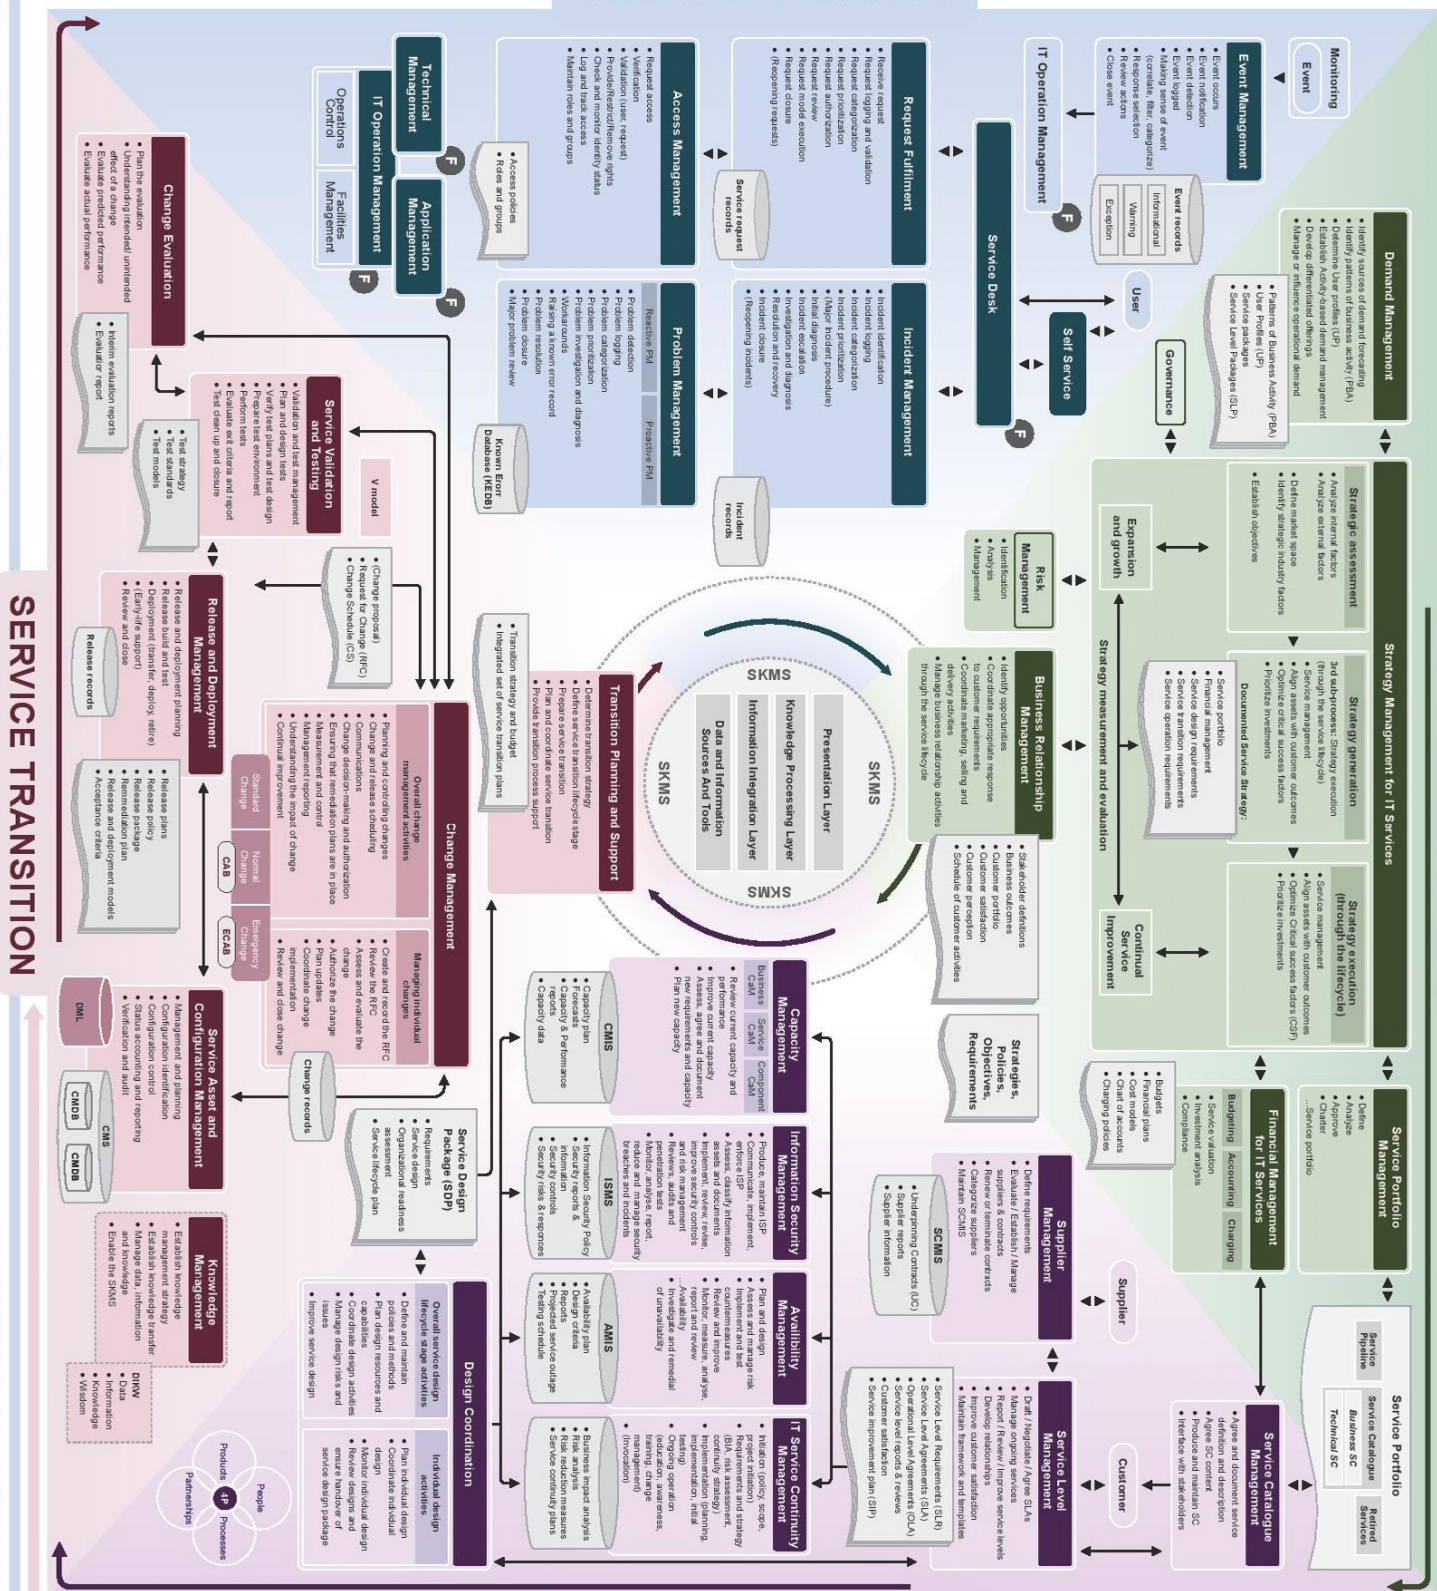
SERVICE TRANSITION

Monitoring
Event

Event Management
• Event occurs
• Event notification
• Event detection
• Event logged
• Making sense of event (correlate, filter, categorize)
• Response selection
• Review actions
• Close event

Event records
Informational
Warning
Exception

IT Operation Management

Service Desk

User

Self Service

Request Fulfilment
• Receive request
• Request logging and validation
• Request categorization
• Request prioritization
• Request authorization
• Request review
• Request model execution
• Request closure
• (Reopening requests)

Service request records

Access Management
• Request access
• Verification
• Validation (user, request)
• Provide/Restrict/Remove rights
• Check and monitor identity status
• Log and track access
• Maintain roles and groups

• Access policies
• Roles and groups

Incident Management
• Incident Identification
• Incident logging
• Incident categorization
• Incident prioritization
• (Major incident procedure)
• Initial diagnosis
• Incident escalation
• Investigation and diagnosis
• Resolution and recovery
• Incident closure
• (Reopening incidents)

Incident records

Problem Management
Reactive PM
Proactive PM
• Problem detection
• Problem logging
• Problem categorization
• Problem prioritization
• Problem investigation and diagnosis
• Workarounds
• Raising a known error record
• Problem resolution
• Problem closure
• Major problem review

Known Error Database (KEDB)

Technical Management
Application Management
IT Operation Management
Operations Control
Facilities Management

Demand Management
• Identify sources of demand forecasting
• Identify patterns of business activity (PBA)
• Determine User profiles (UP)
• Establish Activity-based demand management
• Develop differentiated offerings
• Manage or influence operational demand

• Patterns of Business Activity (PBA)
• User Profiles (UP)
• Service packages
• Service Level Packages (SLP)

Governance

Strategy Management for IT Services

Strategic assessment
• Analyze internal factors
• Analyze external factors
• Define market space
• Identify strategic industry factors
• Establish objectives

Strategy generation
3rd sub-process: Strategy execution (through the service lifecycle)
• Service management
• Align assets with customer outcomes
• Optimize critical success factors
• Prioritize investments

Documented Service Strategy:
• Service portfolio
• Financial management
• Service design requirements
• Service transition requirements
• Service operation requirements

Strategy execution (through the lifecycle)
• Service management
• Align assets with customer outcomes
• Optimize Critical success factors (CSF)
• Prioritize investments

Expansion and growth
Strategy measurement and evaluation
Continual Service Improvement

Risk Management
• Identification
• Analysis
• Management

Business Relationship Management
• Identify opportunities
• Coordinate appropriate response to customer requirements
• Coordinate marketing, selling and delivery activities
• Manage business relationship activities through the service lifecycle

• Stakeholder definitions
• Business outcomes
• Customer portfolio
• Customer satisfaction
• Customer perception
• Schedule of customer activities

Strategies, Policies, Objectives, Requirements

Service Portfolio Management
• Define
• Analyze
• Approve
• Charter
...Service portfolio

Financial Management for IT Services
Budgeting
Accounting
Charging
• Service valuation
• Investment analysis
• Compliance

• Budgets
• Financial plans
• Cost models
• Chart of accounts
• Charging policies

Service Portfolio
Service Pipeline
Service Catalogue
Business SC
Technical SC
Retired Services

Service Catalogue Management
• Agree and document service definition and description
• Agree SC content
• Produce and maintain SC
• Interface with stakeholders

Customer

Supplier

Supplier Management
• Define requirements
• Evaluate / Establish / Manage suppliers & contracts
• Renew or terminate contracts
• Categorize suppliers
• Maintain SCMIS

SCMIS
• Underpinning Contracts (UC)
• Supplier reports
• Supplier information

Service Level Management
• Draft / Negotiate / Agree SLAs
• Manage ongoing services
• Report / Review / Improve service levels
• Develop relationships
• Improve customer satisfaction
• Maintain framework and templates

• Service Level Requirements (SLR)
• Service Level Agreements (SLA)
• Operational Level Agreements (OLA)
• Service level reports & reviews
• Customer satisfaction
• Service improvement plan (SIP)

SKMS
Presentation Layer
Knowledge Processing Layer
Information Integration Layer
Data and Information Sources And Tools
SKMS
SKMS

Transition Planning and Support
• Determine transition strategy
• Define service transition lifecycle stage
• Prepare service transition
• Plan and coordinate service transition
• Provide transition process support

• Transition strategy and budget
• Integrated set of service transition plans

Capacity Management
Business CaM
Service CaM
Component CaM
• Review current capacity and performance
• Improve current capacity
• Assess, agree and document new requirements and capacity
• Plan new capacity

CMIS
• Capacity plan
• Forecasts
• Capacity & Performance reports
• Capacity data

Information Security Management
• Produce, maintain ISP
• Communicate, implement, enforce ISP
• Assess, classify information assets and documents
• Implement, review, revise, improve security controls and risk management
• Monitor, analyse, report, reduce and manage security breaches and incidents
• Penetration tests

ISMS
• Information Security Policy
• Security reports & information
• Security controls
• Security risks & responses

Availability Management
• Plan and design
• Assess and manage risk
• Implement and test countermeasures
• Review and improve
• Monitor, measure, analyse, report and review ...Availability
• Investigate and remedial of unavailability

AMIS
• Availability plan
• Design criteria
• Reports
• Projected service outage
• Testing schedule

IT Service Continuity Management
• Initiation (policy, scope, project initiation)
• Requirements and strategy (BIA, risk assessment, continuity strategy)
• Implementation (planning, implementation, initial testing)
• Ongoing operation (education, awareness, training, change management)
• (Invocation)

• Business impact analysis
• Risk analysis
• Risk reduction measures
• Service continuity plans

Design Coordination
Overall service design lifecycle stage activities
• Define and maintain policies and methods
• Plan design resources and capabilities
• Coordinate design activities
• Manage design risks and issues
• Improve service design

Individual design activities
• Plan individual design
• Coordinate individual design
• Monitor individual design
• Review designs and ensure handover of service design package

Service Design Package (SDP)
• Requirements
• Service design
• Organizational readiness assessment
• Service lifecycle plan

Knowledge Management
• Establish knowledge management strategy
• Establish knowledge transfer
• Manage data, information and knowledge
• Enable the SKMS

DIKW
• Data
• Information
• Knowledge
• Wisdom

People
Products
4P
Processes
Partnerships

Change Evaluation
• Plan the evaluation
• Understanding intended/ unintended effect of a change
• Evaluate predicted performance
• Evaluate actual performance

• Interim evaluation reports
• Evaluation report

Service Validation and Testing
• Validation and test management
• Plan and design tests
• Verify test plans and test design
• Prepare test environment
• Perform tests
• Evaluate exit criteria and report
• Test clean up and closure

V model

• Test strategy
• Test standards
• Test models

• (Change proposal)
• Request for Change (RFC)
• Change Schedule (CS)

Change Management
Overall change management activities
• Planning and controlling changes
• Change and release scheduling
• Communications
• Change decision-making and authorization
• Ensuring that remediation plans are in place
• Measurement and control
• Management reporting
• Understanding the impact of change
• Continual improvement

Managing individual changes
• Create and record the RFC
• Review the RFC
• Assess and evaluate the change
• Authorize the change
• Plan updates
• Coordinate change implementation
• Review and close change

Standard Change
Normal Change
Emergency Change
CAB
ECAB

Change records

Release and Deployment Management
• Release and deployment planning
• Release build and test
• Deployment (transfer, deploy, retire)
• (Early-life support)
• Review and close

Release records

• Release plans
• Release policy
• Release package
• Remediation plan
• Release and deployment models
• Acceptance criteria

Service Asset and Configuration Management
• Management and planning
• Configuration identification
• Configuration control
• Status accounting and reporting
• Verification and audit

DML
CMDB
CMS
CMDB